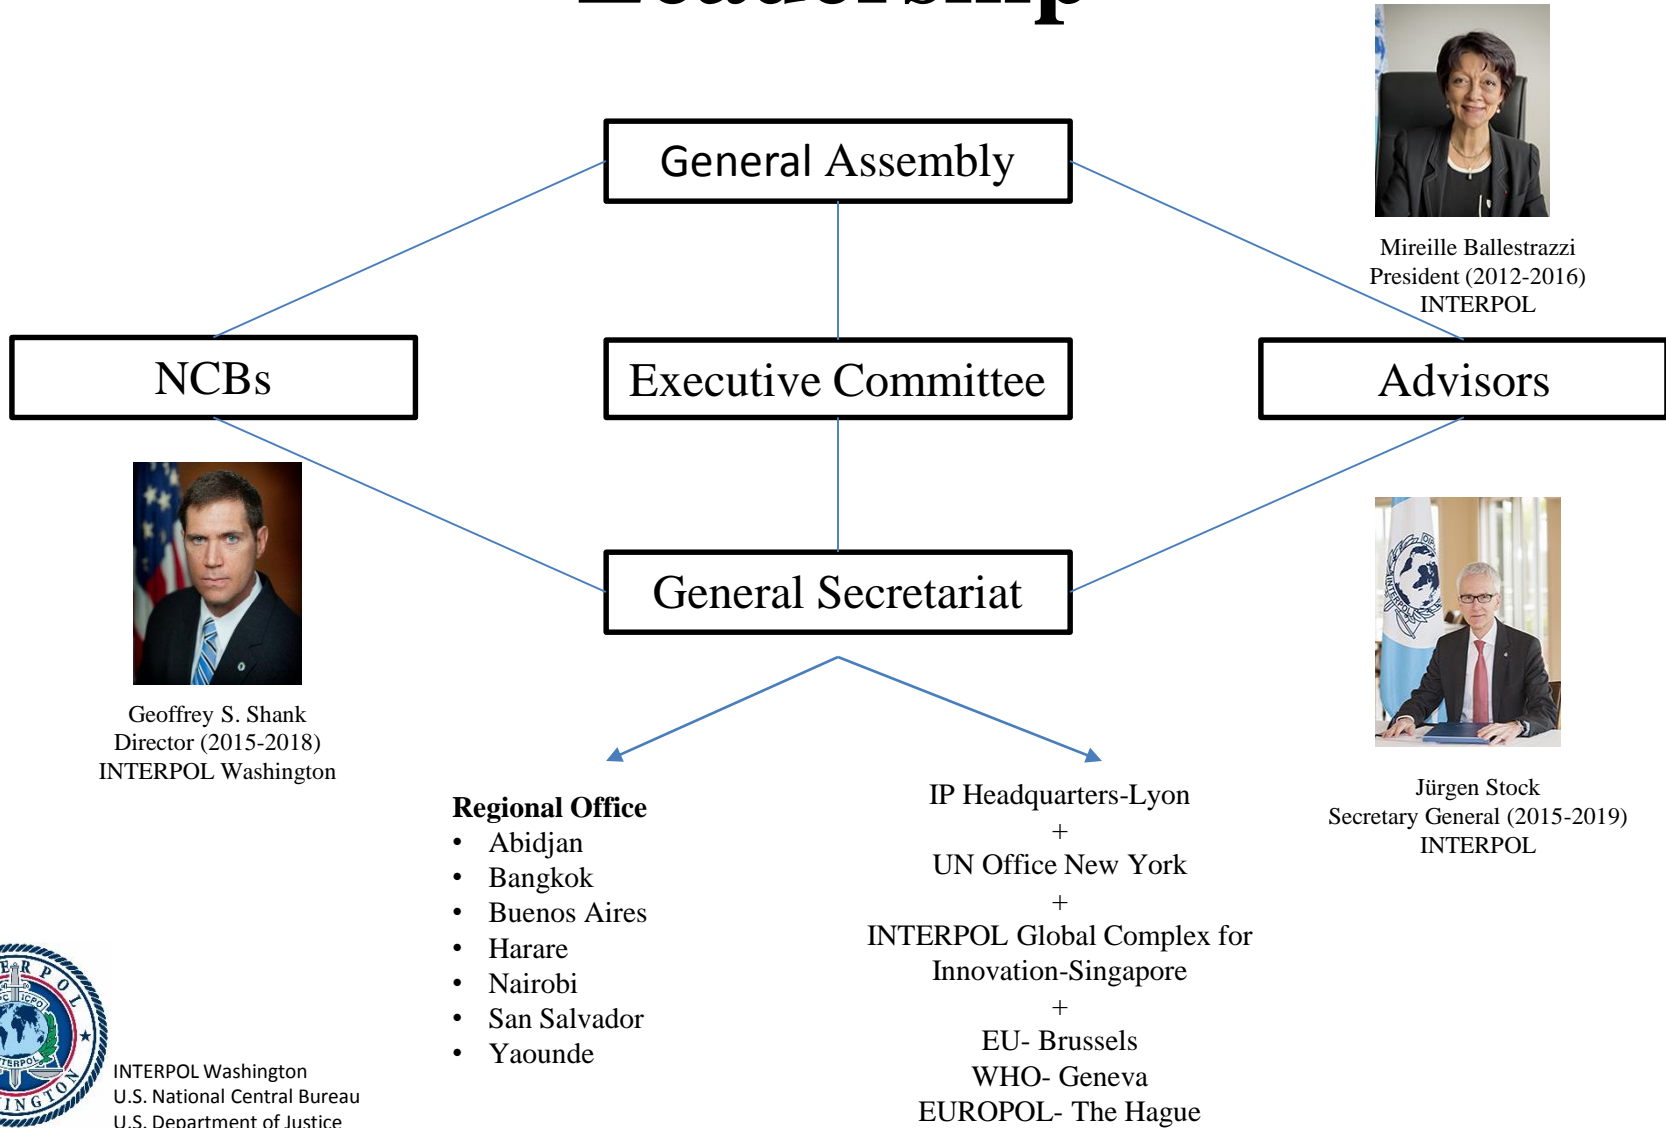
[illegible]

General Assembly

Mireille Ballestrazzi
President (2012-2016)
INTERPOL

NCBs

Executive Committee

Advisors

Geoffrey S. Shank
Director (2015-2018)
INTERPOL Washington

General Secretariat

Jürgen Stock
Secretary General (2015-2019)
INTERPOL

**Regional Office**
- Abidjan
- Bangkok
- Buenos Aires
- Harare
- Nairobi
- San Salvador
- Yaounde

IP Headquarters-Lyon
+
UN Office New York
+
INTERPOL Global Complex for Innovation-Singapore
+
EU- Brussels
WHO- Geneva
EUROPOL- The Hague

INTERPOL Washington
U.S. National Central Bureau
U.S. Department of Justice